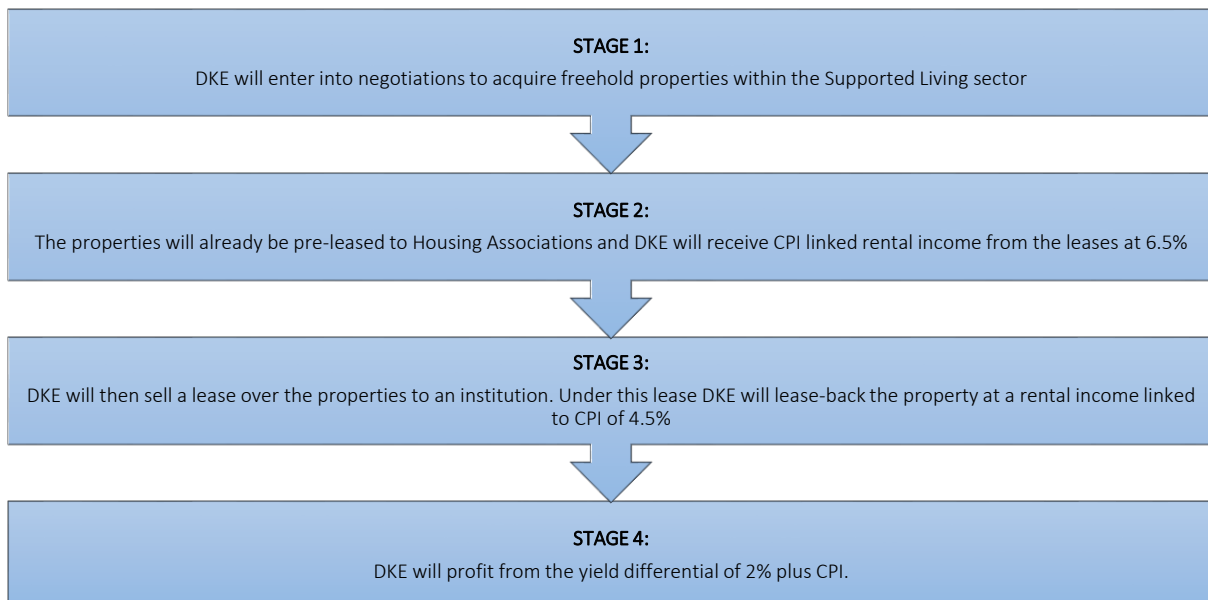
STAGE 1:

DKE will enter into negotiations to acquire freehold properties within the Supported Living sector

STAGE 2:

The properties will already be pre-leased to Housing Associations and DKE will receive CPI linked rental income from the leases at 6.5%

STAGE 3:

DKE will then sell a lease over the properties to an institution. Under this lease DKE will lease-back the property at a rental income linked to CPI of 4.5%

STAGE 4:

DKE will profit from the yield differential of 2% plus CPI.